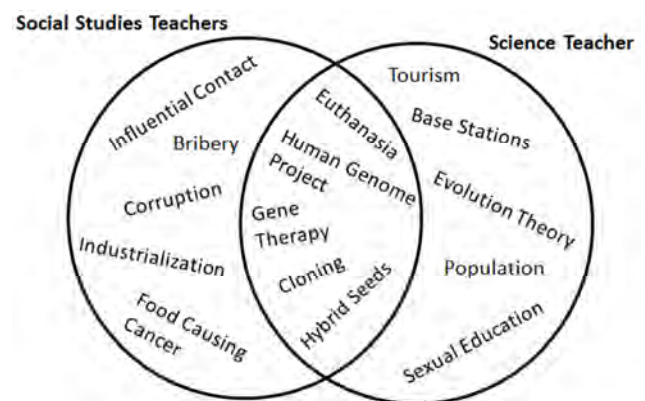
Social Studies Teachers

Science Teacher

Influential Contact

Bribery

Corruption

Industrialization

Food Causing Cancer

Euthanasia

Human Genome Project

Gene Therapy

Cloning

Hybrid Seeds

Tourism

Base Stations

Evolution Theory

Population

Sexual Education